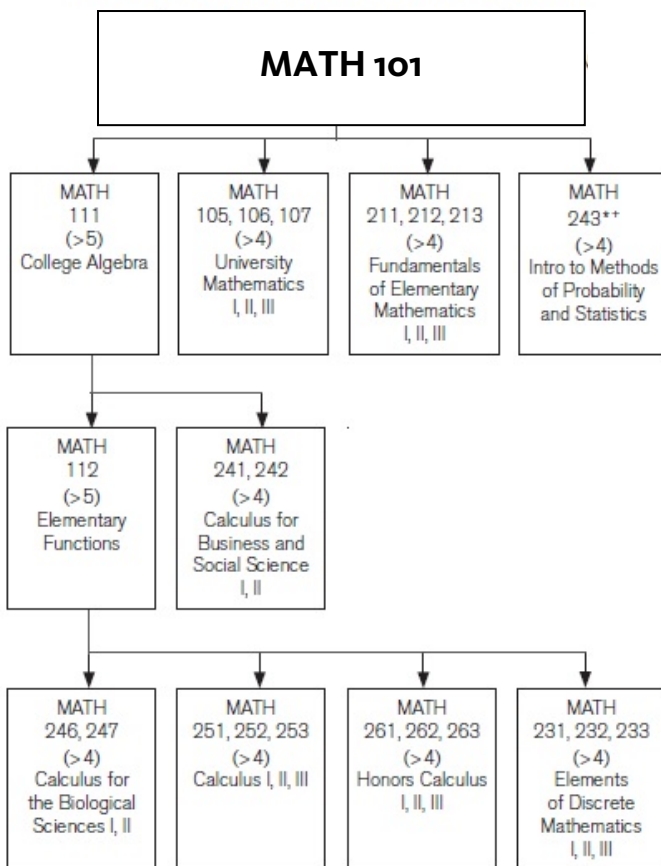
MATH 101

MATH 111 (>5) College Algebra

MATH 105, 106, 107 (>4) University Mathematics I, II, III

MATH 211, 212, 213 (>4) Fundamentals of Elementary Mathematics I, II, III

MATH 243*+ (>4) Intro to Methods of Probability and Statistics

MATH 112 (>5) Elementary Functions

MATH 241, 242 (>4) Calculus for Business and Social Science I, II

MATH 246, 247 (>4) Calculus for the Biological Sciences I, II

MATH 251, 252, 253 (>4) Calculus I, II, III

MATH 261, 262, 263 (>4) Honors Calculus I, II, III

MATH 231, 232, 233 (>4) Elements of Discrete Mathematics I, II, III